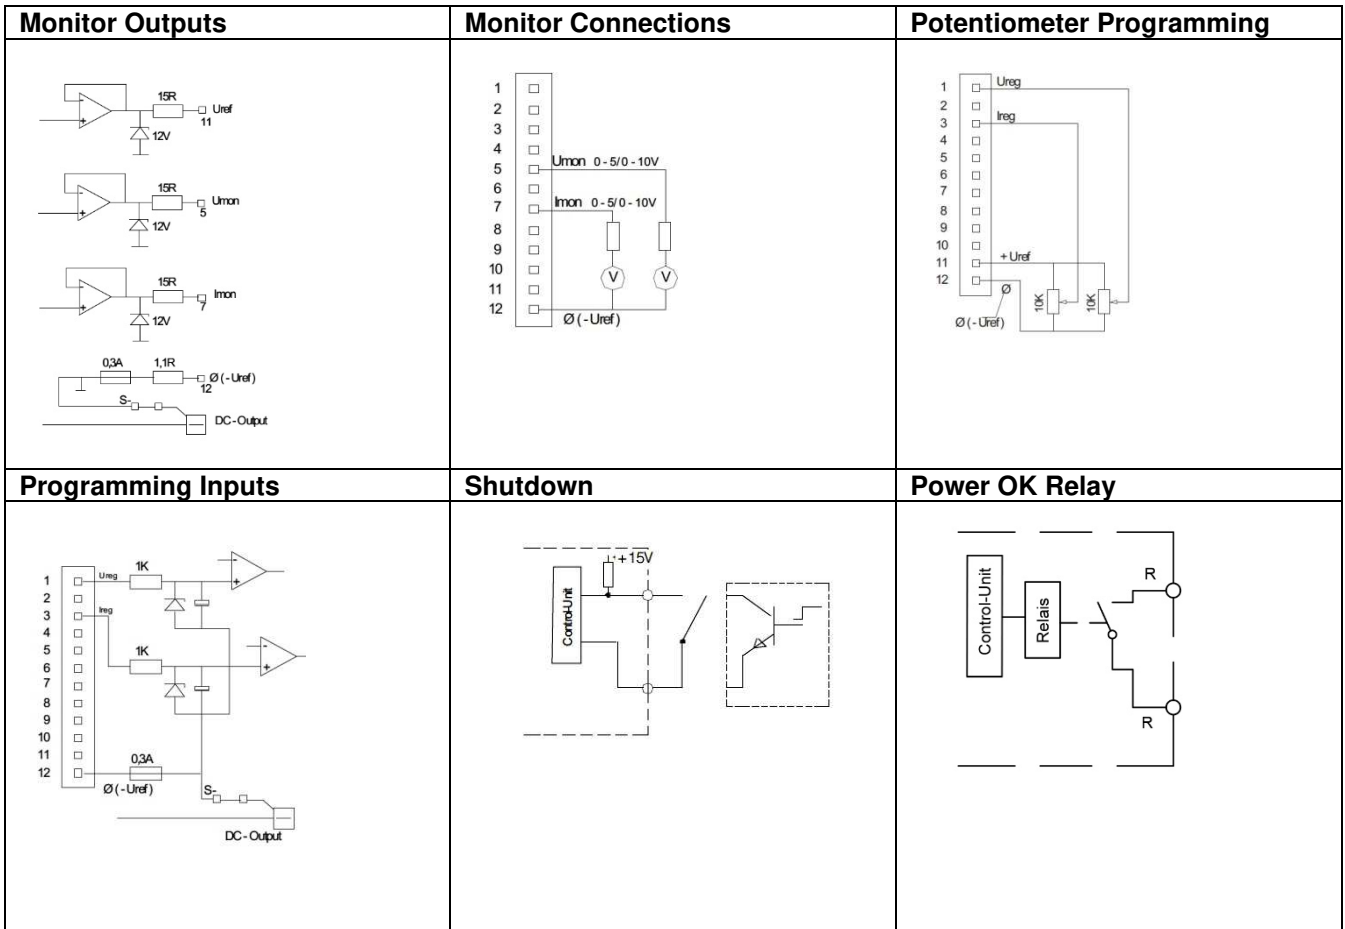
| Monitor Outputs | Monitor Connections | Potentiometer Programming |
|---|---|---|
| 15R Uref 11 12V 15R Umon 5 12V 15R Imon 7 12V 0,3A 1,1R Ø (-Uref) 12 S- DC-Output | 1 2 3 4 5 Umon 0-5/0-10V 6 7 Imon 0-5/0-10V 8 9 10 V V 11 12 Ø (-Uref) | 1 Ureg 2 3 Ireg 4 5 6 7 8 9 10 11 +Uref 12 Ø Ø (-Uref) 10K 10K |
| **Programming Inputs** | **Shutdown** | **Power OK Relay** |
| 1 Ureg 2 3 Ireg 4 5 6 7 8 9 10 11 12 1K 1K 0,3A Ø (-Uref) S- DC-Output | +15V Control-Unit | Control-Unit Relais R R |